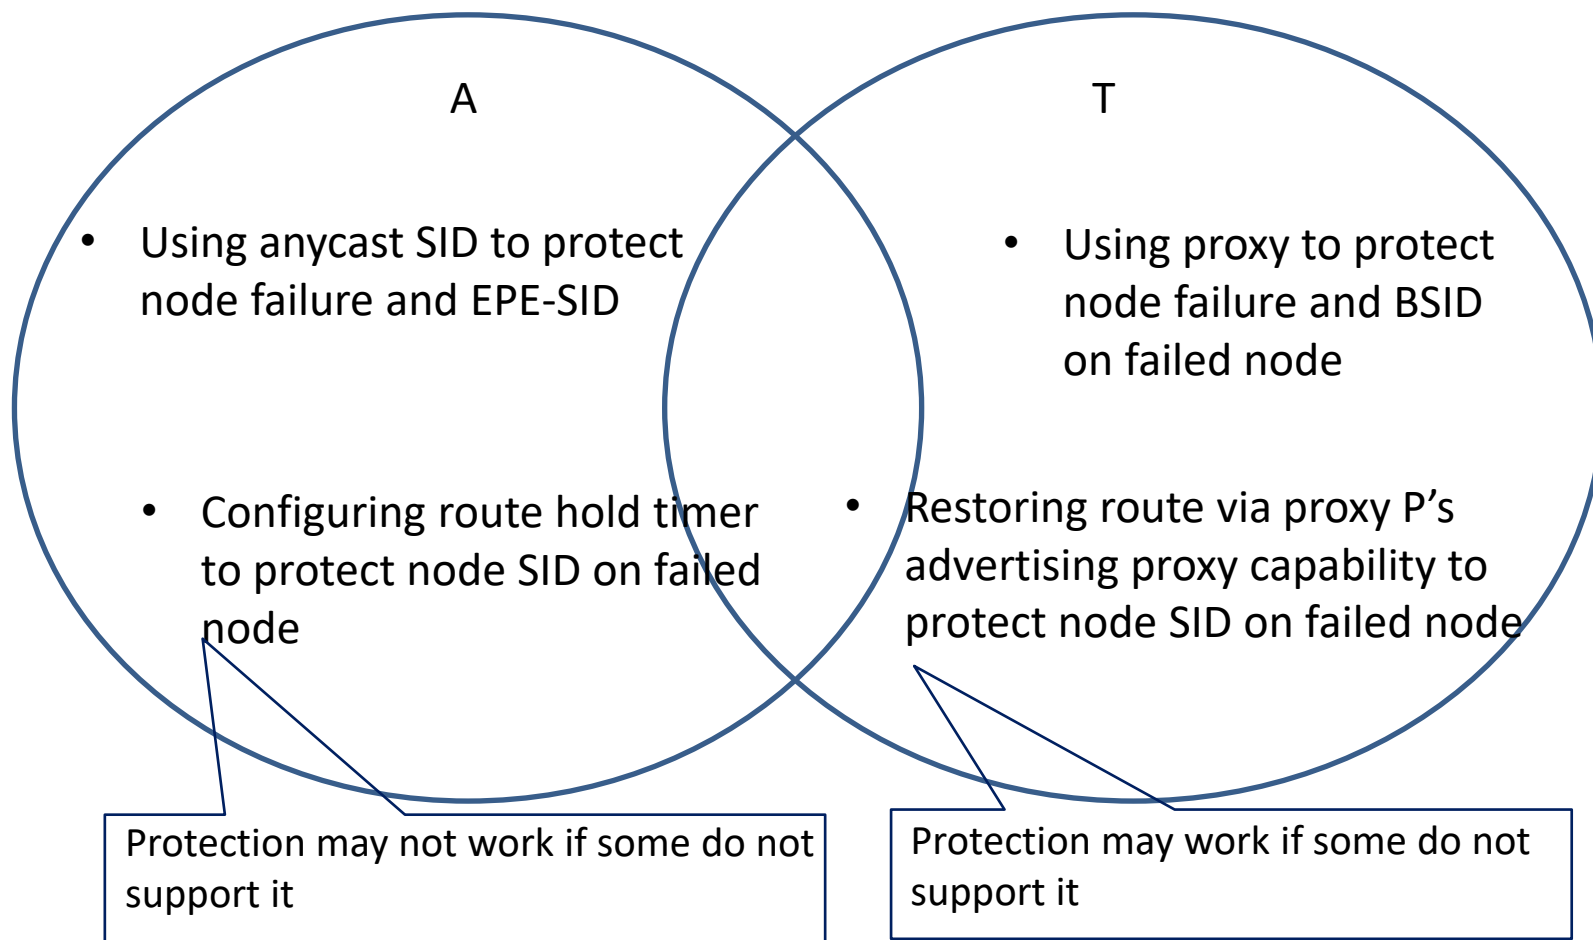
A

T

• Using anycast SID to protect node failure and EPE-SID

• Using proxy to protect node failure and BSID on failed node

• Configuring route hold timer to protect node SID on failed node

• Restoring route via proxy P's advertising proxy capability to protect node SID on failed node

Protection may not work if some do not support it

Protection may work if some do not support it